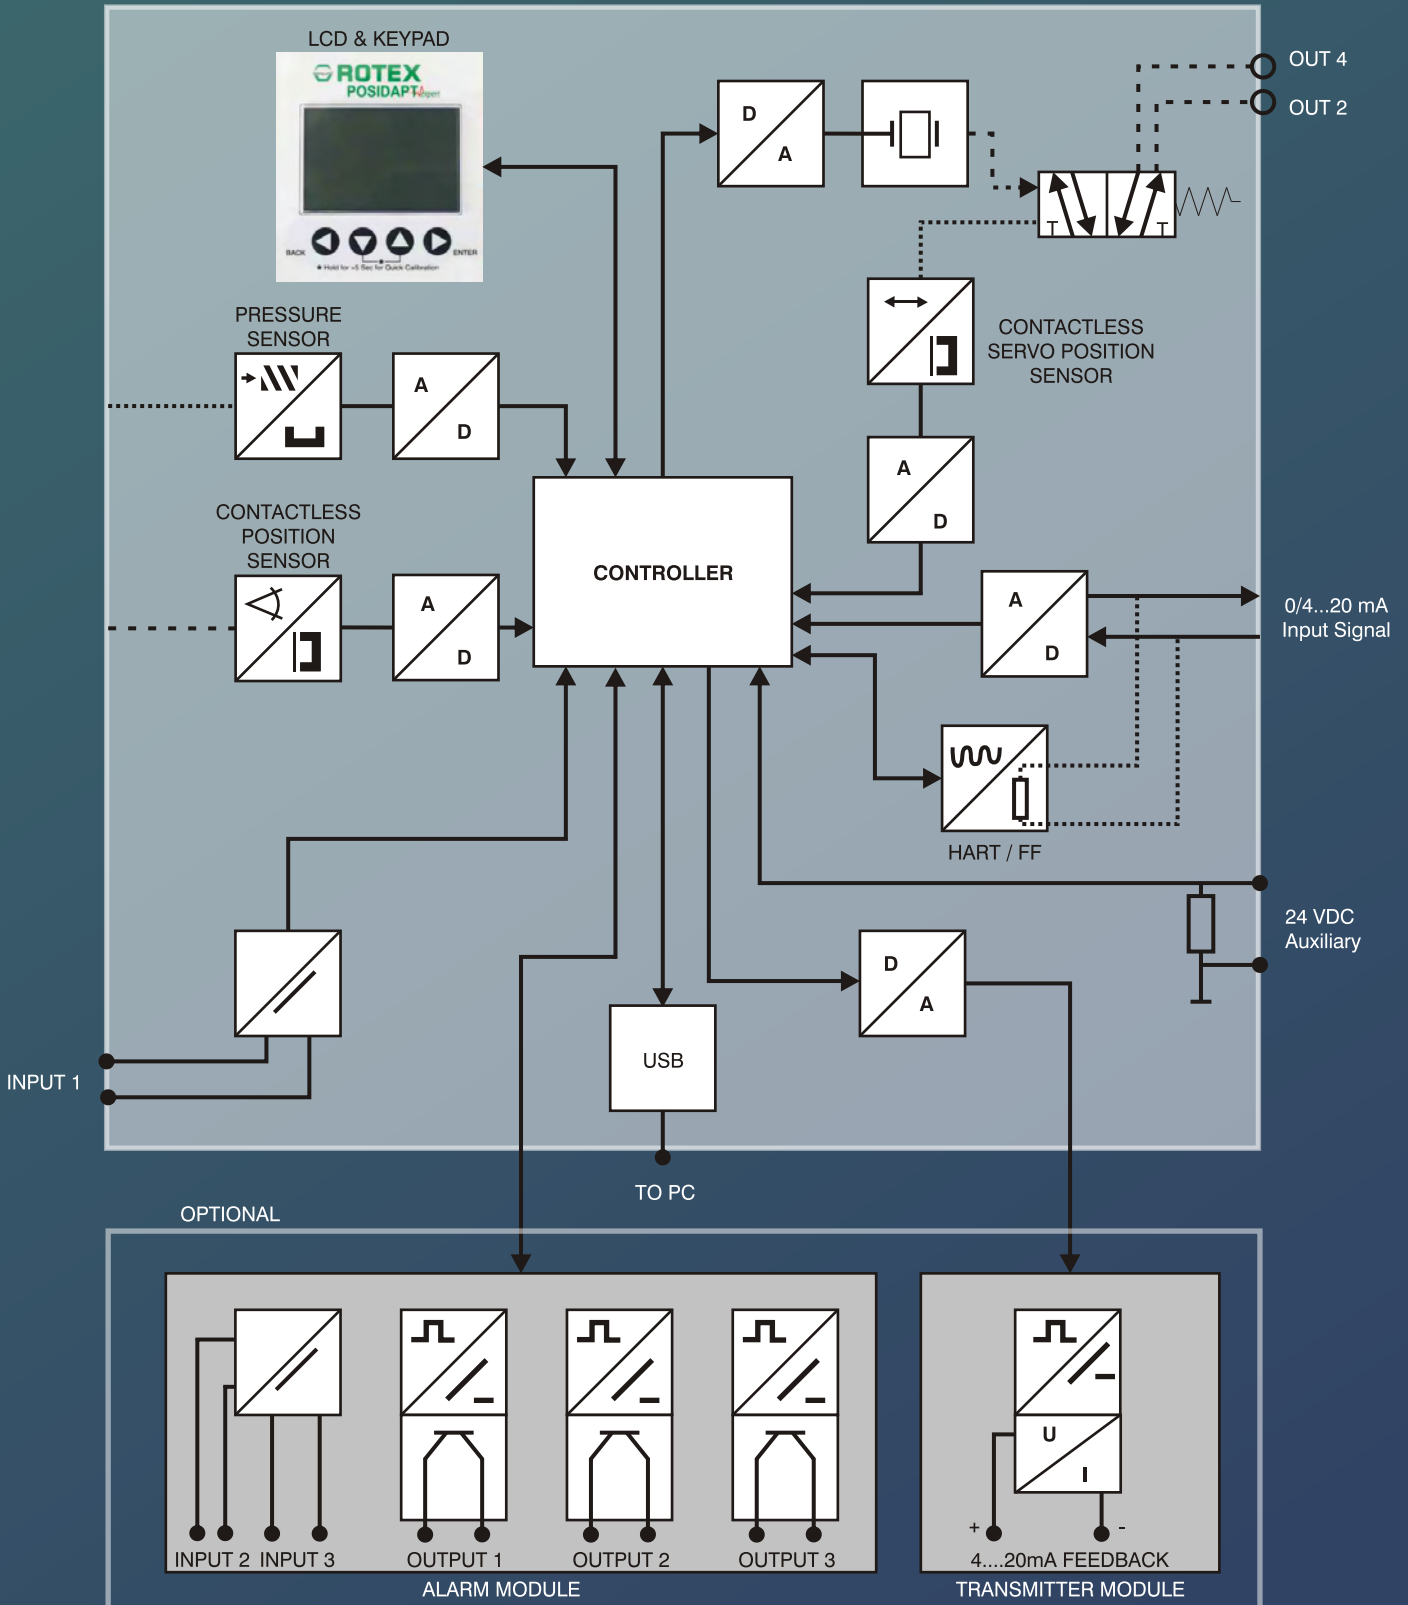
LCD & KEYPAD

ROTEX
POSIDAPT

BACK
ENTER
Hold for >5 Sec for Quick Calibration

OUT 4
OUT 2

D
A

T
T

PRESSURE SENSOR

A
D

CONTACTLESS SERVO POSITION SENSOR

A
D

CONTACTLESS POSITION SENSOR

A
D

CONTROLLER

A
D

0/4...20 mA
Input Signal

HART / FF

24 VDC
Auxiliary

INPUT 1

D
A

USB

TO PC

OPTIONAL

INPUT 2
INPUT 3
OUTPUT 1
OUTPUT 2
OUTPUT 3
ALARM MODULE

U
I
+
-
4....20mA FEEDBACK
TRANSMITTER MODULE